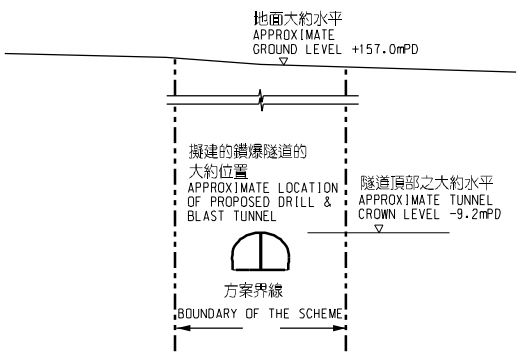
地面大約水平
APPROXIMATE
GROUND LEVEL +157.0mPD

擬建的鑽爆隧道的
大約位置
APPROXIMATE LOCATION
OF PROPOSED DRILL &
BLAST TUNNEL

隧道頂部之大約水平
APPROXIMATE TUNNEL
CROWN LEVEL -9.2mPD

方案界線
BOUNDARY OF THE SCHEME